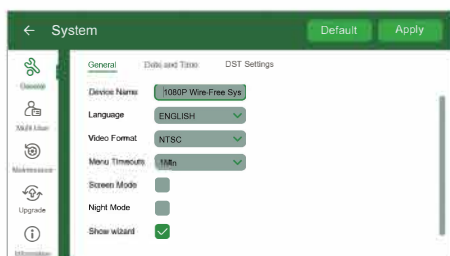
← System

Default Apply

General

Date and Time

DST Settings

Device Name

1080P Wire-Free Sys

Language

ENGLISH

Video Format

NTSC

Menu Timeouts

1Min

Screen Mode

Night Mode

Show wizard

General

Multi User

Maintenance

Upgrade

Information